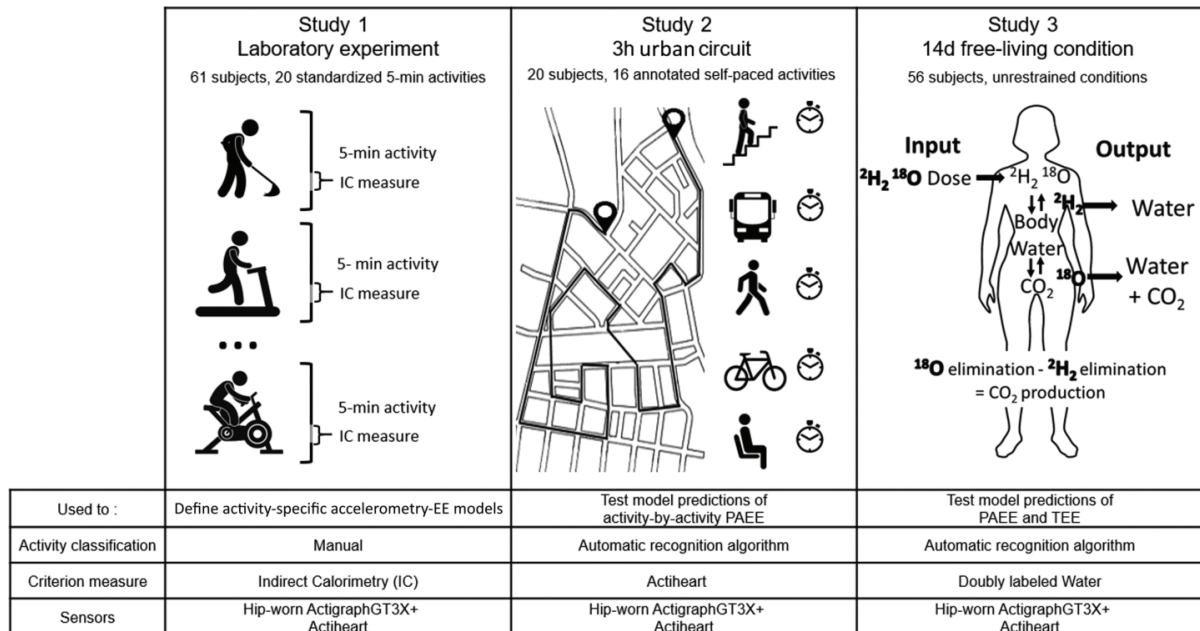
| | Study 1 Laboratory experiment | Study 2 3h urban circuit | Study 3 14d free-living condition |
|---|---|---|---|
| | 61 subjects, 20 standardized 5-min activities | 20 subjects, 16 annotated self-paced activities | 56 subjects, unrestrained conditions |

5-min activity
IC measure

5- min activity
IC measure

...

5-min activity
IC measure

Input
Output
$^{2}H_{2}{}^{18}O$ Dose
$^{2}H_{2}{}^{18}O$
$^{2}H_{2}$
Water
Body Water
$^{18}O$
Water + $CO_2$
$CO_2$

$^{18}O$ elimination - $^{2}H_{2}$ elimination = $CO_2$ production

| Used to : | Define activity-specific accelerometry-EE models | Test model predictions of activity-by-activity PAEE | Test model predictions of PAEE and TEE |
|---|---|---|---|
| Activity classification | Manual | Automatic recognition algorithm | Automatic recognition algorithm |
| Criterion measure | Indirect Calorimetry (IC) | Actiheart | Doubly labeled Water |
| Sensors | Hip-worn ActigraphGT3X+ Actiheart | Hip-worn ActigraphGT3X+ Actiheart | Hip-worn ActigraphGT3X+ Actiheart |